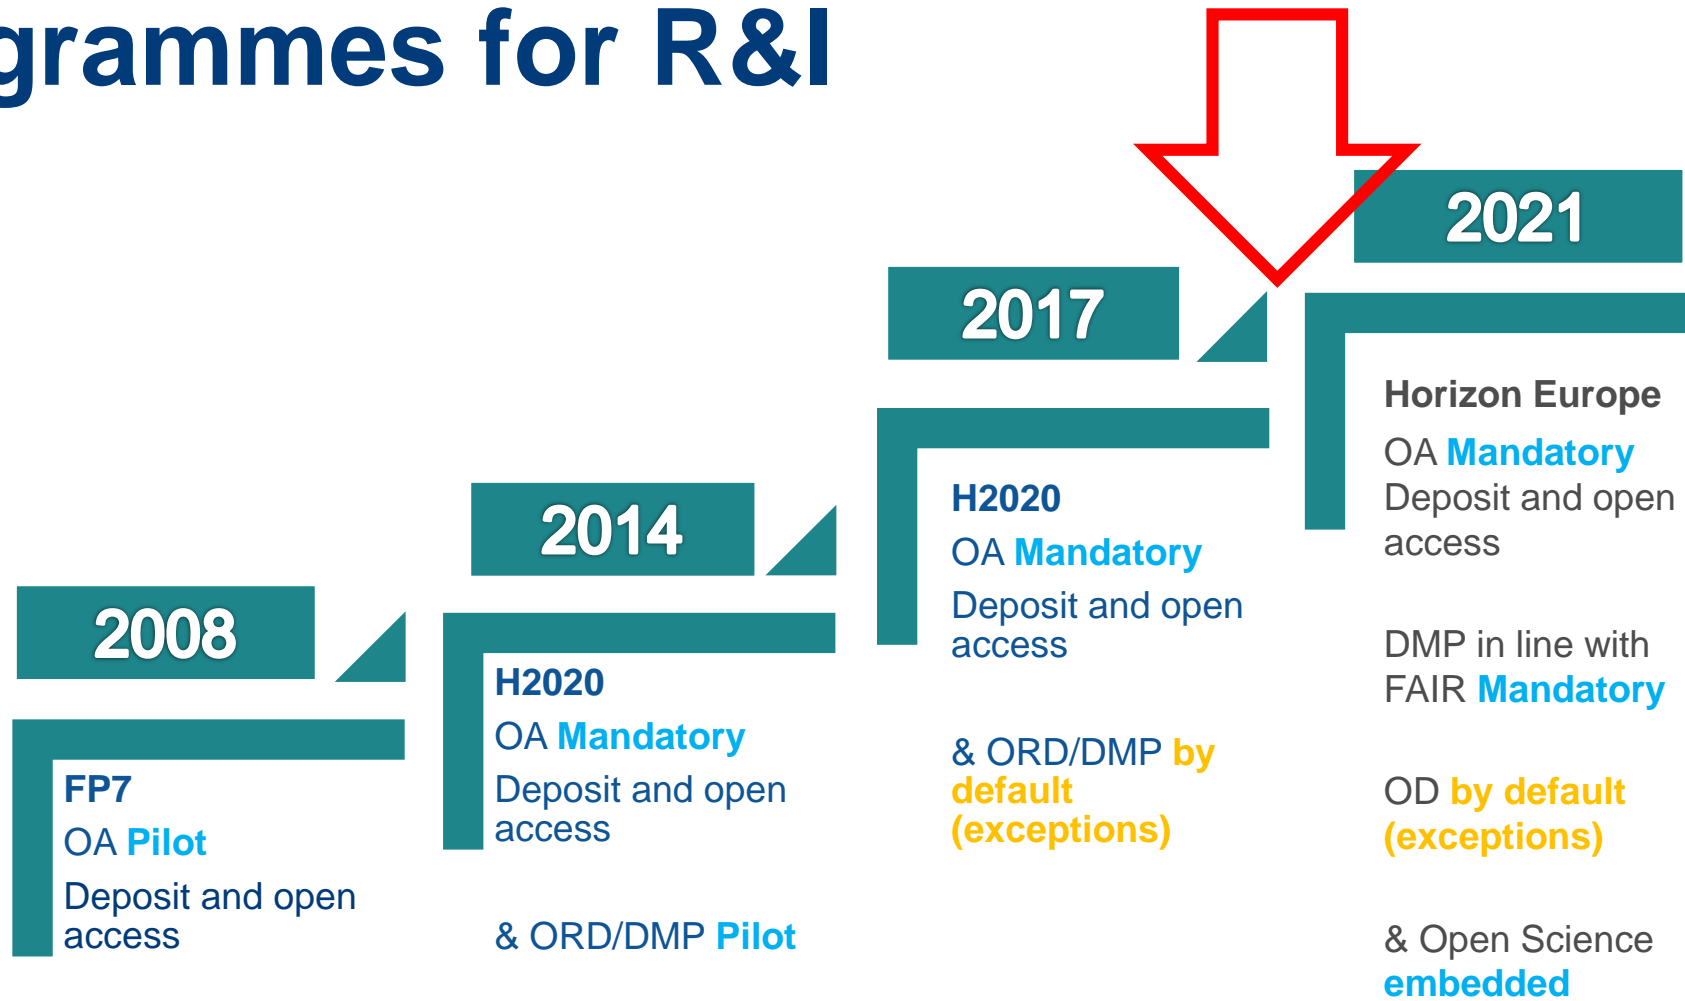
grammes for R&I

2008

FP7
OA Pilot
Deposit and open access

2014

H2020
OA Mandatory
Deposit and open access

& ORD/DMP Pilot

2017

H2020
OA Mandatory
Deposit and open access

& ORD/DMP by default (exceptions)

2021

Horizon Europe
OA Mandatory
Deposit and open access

DMP in line with FAIR Mandatory

OD by default (exceptions)

& Open Science embedded